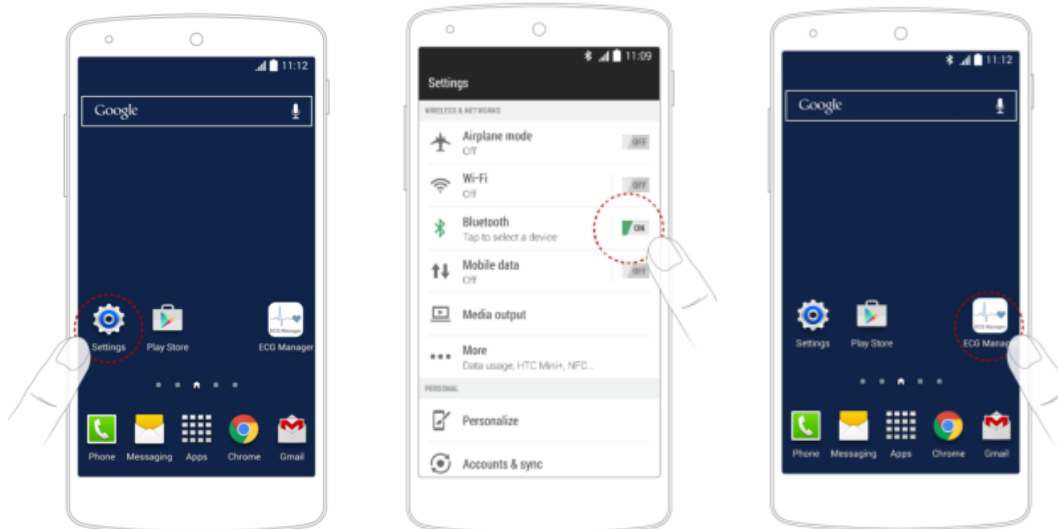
11:12

Google

Settings
Play Store
ECG Manager

Phone
Messaging
Apps
Chrome
Gmail

11:09

Settings

WIRELESS & NETWORKS

Airplane mode
Off
OFF

Wi-Fi
Off
OFF

Bluetooth
Tap to select a device
ON

Mobile data
Off
OFF

Media output

More
Data usage, HTC Mini+, NFC...

PERSONAL

Personalize

Accounts & sync

11:12

Google

Settings
Play Store
ECG Manager

Phone
Messaging
Apps
Chrome
Gmail